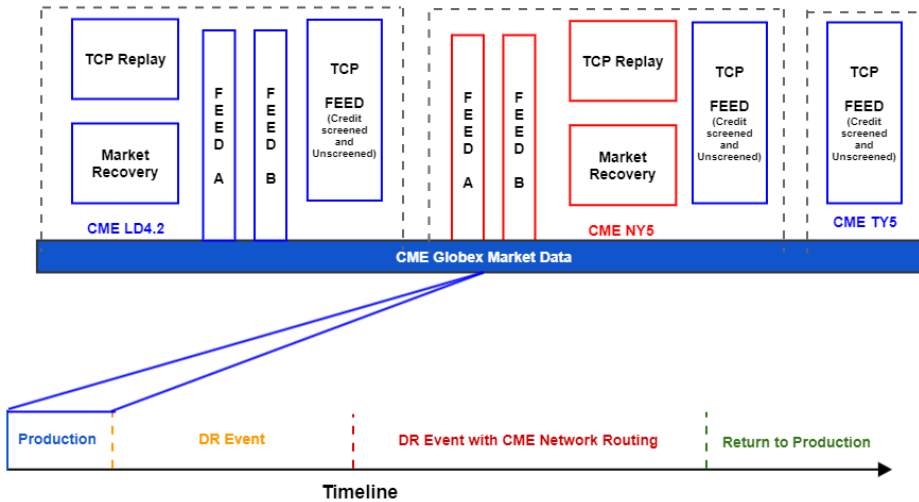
TCP Replay

Market Recovery

FEED A

FEED B

TCP FEED (Credit screened and Unscreened)

CME LD4.2

FEED A

FEED B

TCP Replay

Market Recovery

TCP FEED (Credit screened and Unscreened)

CME NY5

TCP FEED (Credit screened and Unscreened)

CME TY5

CME Globex Market Data

Production

DR Event

DR Event with CME Network Routing

Return to Production

Timeline